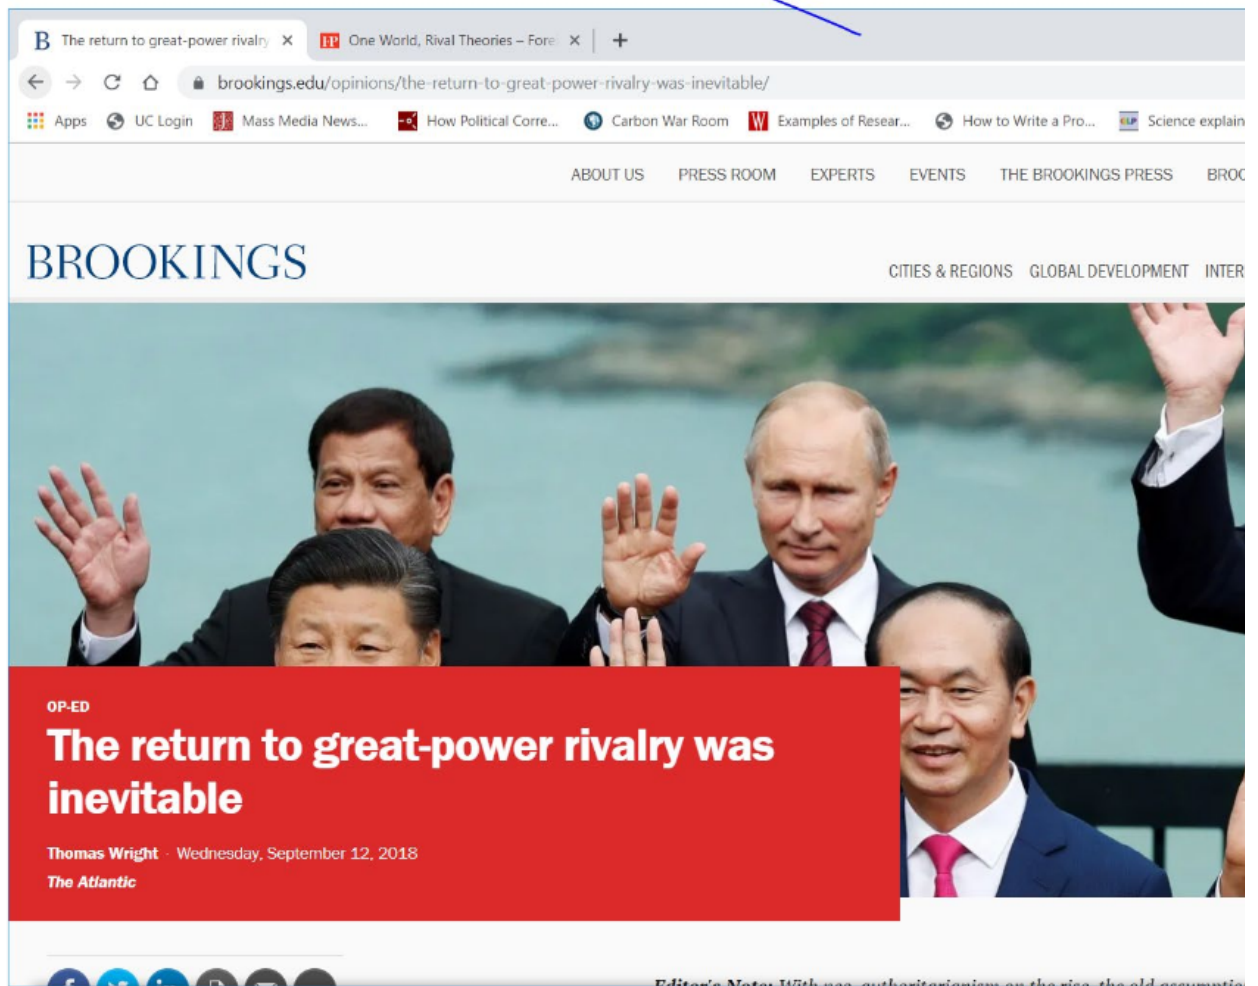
The return to great-power rivalry ×
One World, Rival Theories – Fore ×
+
brookings.edu/opinions/the-return-to-great-power-rivalry-was-inevitable/
Apps UC Login Mass Media News... How Political Corre... Carbon War Room Examples of Resear... How to Write a Pro... Science explain

ABOUT US PRESS ROOM EXPERTS EVENTS THE BROOKINGS PRESS BROO

BROOKINGS

CITIES & REGIONS GLOBAL DEVELOPMENT INTER

OP-ED

The return to great-power rivalry was inevitable

Thomas Wright · Wednesday, September 12, 2018

The Atlantic

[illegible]